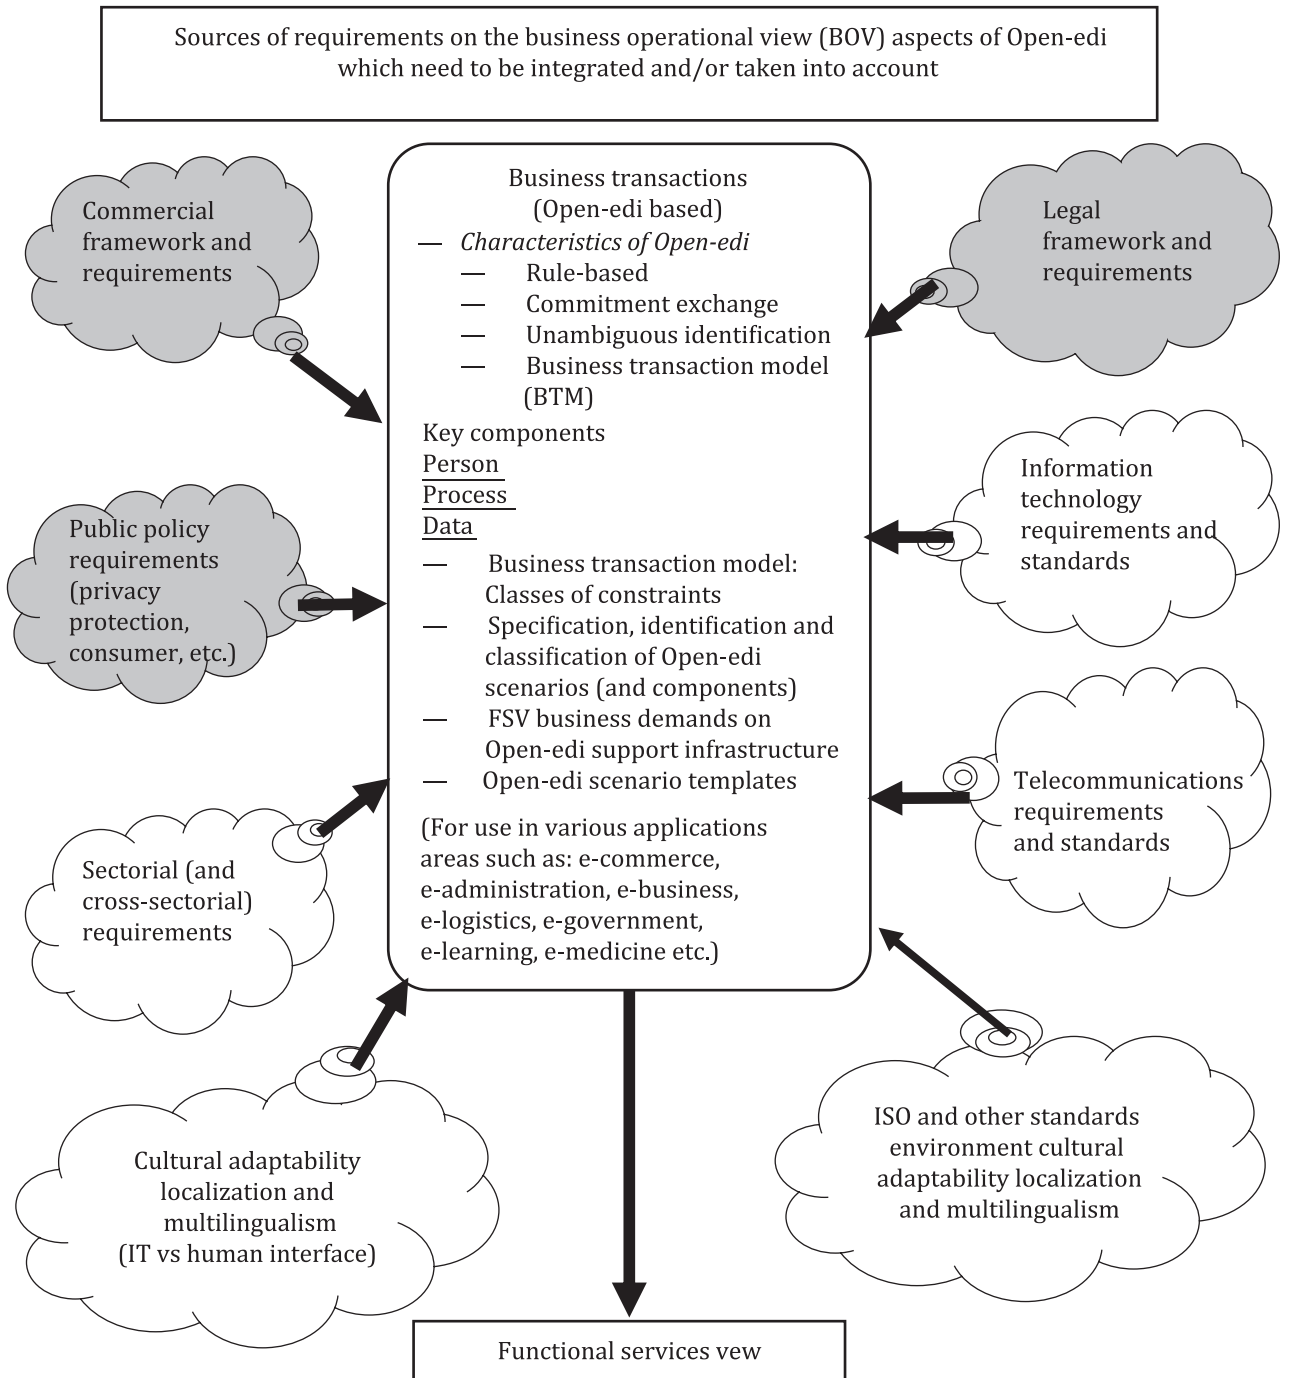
Sources of requirements on the business operational view (BOV) aspects of Open-edi which need to be integrated and/or taken into account

Commercial framework and requirements

Business transactions (Open-edi based)
— Characteristics of Open-edi
— Rule-based
— Commitment exchange
— Unambiguous identification
— Business transaction model (BTM)
Key components
Person
Process
Data
— Business transaction model: Classes of constraints
— Specification, identification and classification of Open-edi scenarios (and components)
— FSV business demands on Open-edi support infrastructure
— Open-edi scenario templates
(For use in various applications areas such as: e-commerce, e-administration, e-business, e-logistics, e-government, e-learning, e-medicine etc.)

Legal framework and requirements

Information technology requirements and standards

Public policy requirements (privacy protection, consumer, etc.)

Telecommunications requirements and standards

Sectorial (and cross-sectorial) requirements

Cultural adaptability localization and multilingualism (IT vs human interface)

ISO and other standards environment cultural adaptability localization and multilingualism

Functional services vew